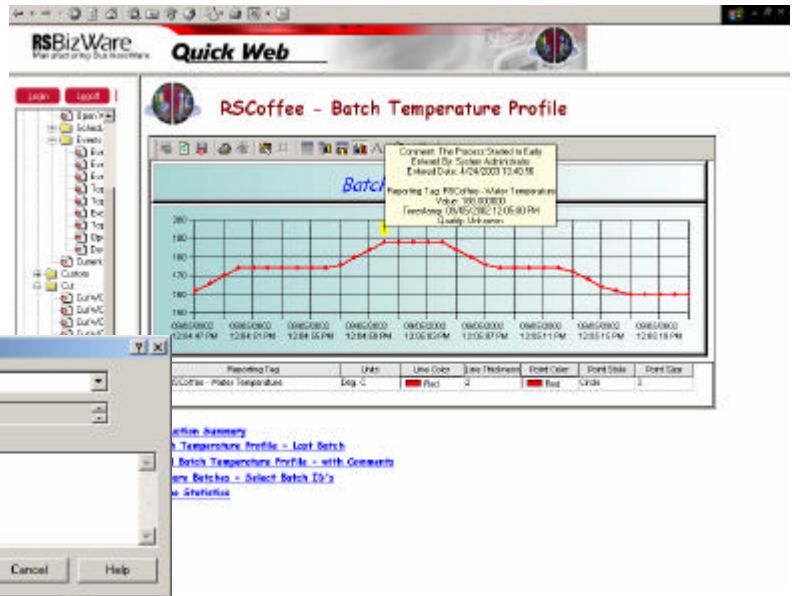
RSBizWare
Manufacturing BusinessWare

Quick Web

Login Logoff

Open
Sched
Events
Eve
Eve
Eve
Top
Top
Eve
Top
Op
Do
Dumm
Custom
Cut
Dur
Dur
Dur
Dur

RSCoffee - Batch Temperature Profile

Comment: The Process Started to Early
Entered By: System Administrator
Entered Date: 4/24/2003 12:40:56

Reporting Tag: RSCoffee - Water Temperature
Value: 188.000000
Timestamp: 09/05/2002 12:05:00 PM
Quality: Unknown

Batch

200
190
180
170
160
150

09/05/2002 12:04:47 PM
09/05/2002 12:04:51 PM
09/05/2002 12:04:55 PM
09/05/2002 12:04:59 PM
09/05/2002 12:05:03 PM
09/05/2002 12:05:07 PM
09/05/2002 12:05:11 PM
09/05/2002 12:05:15 PM
09/05/2002 12:05:19 PM

| Reporting Tag | Units | Line Color | Line Thickness | Point Color | Point Style | Point Size |
|---|---|---|---|---|---|---|
| RSCoffee - Water Temperature | Deg. C | Red | 2 | Red | Circle | 3 |

ction Summary
h Temperature Profile - Last Batch
Batch Temperature Profile - with Comments
are Batches - Select Batch ID's
e Statistics

? X

Cancel
Help